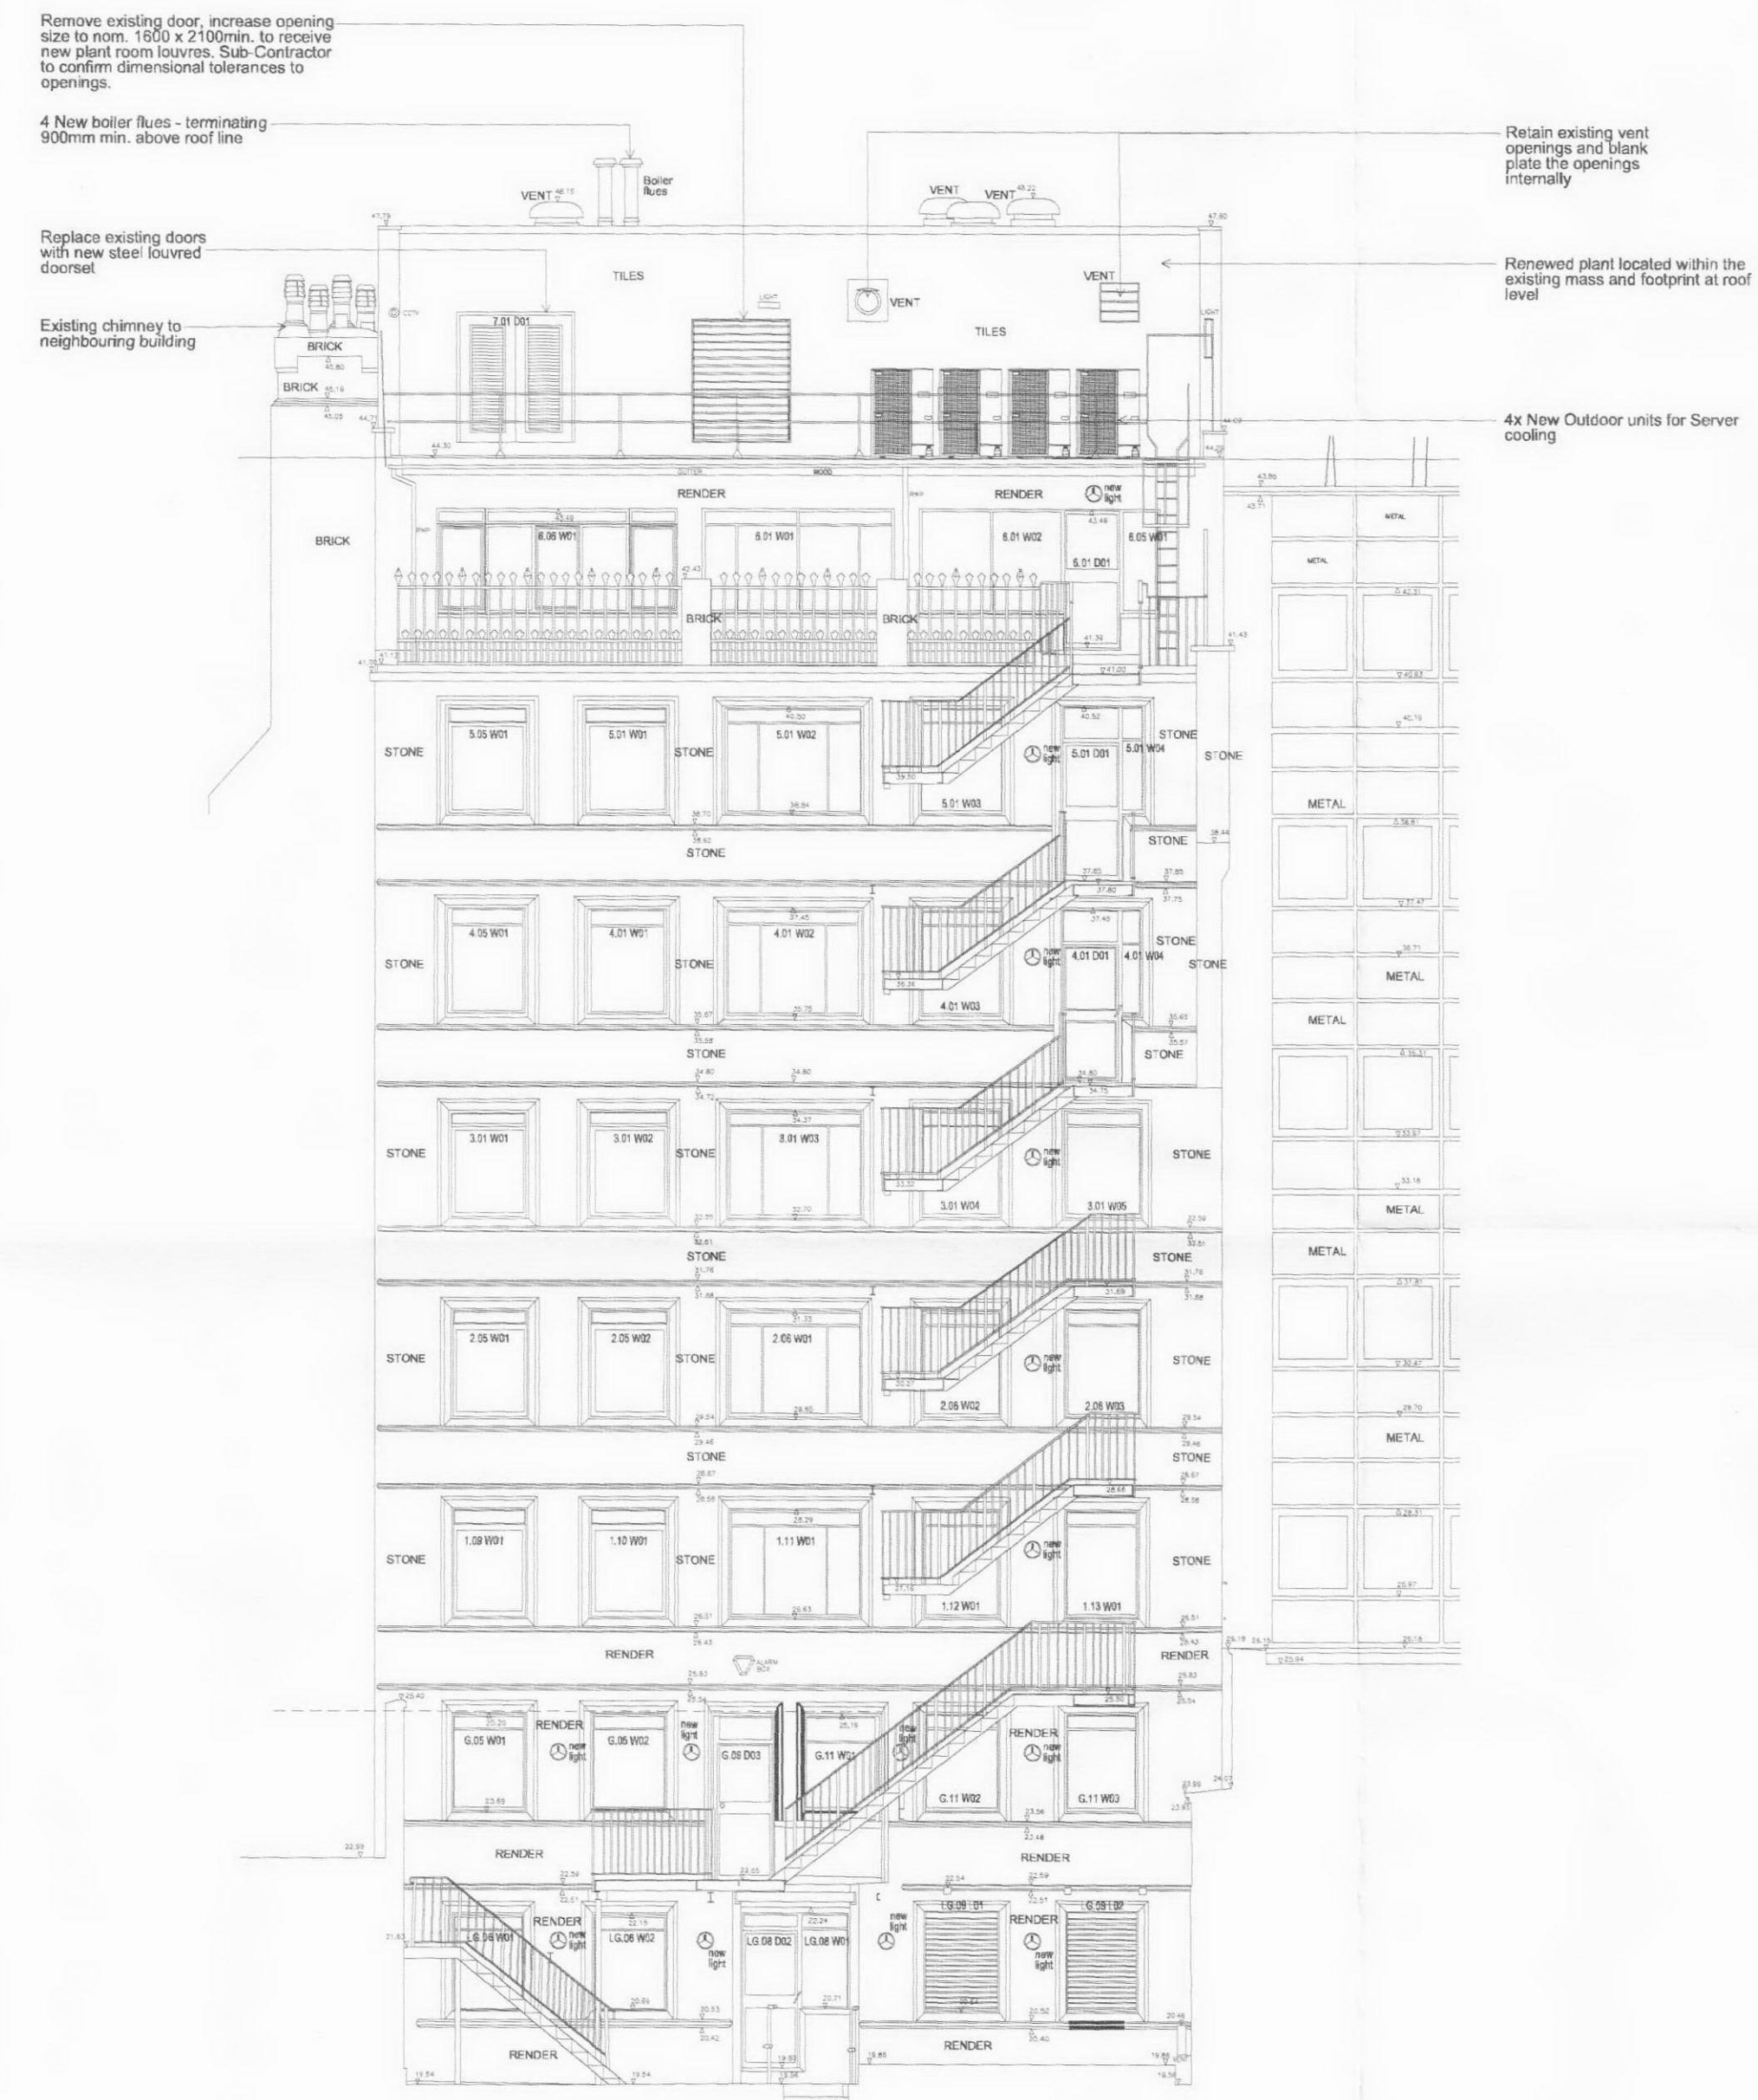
Remove existing door, increase opening size to nom. 1600 x 2100min. to receive new plant room louvres. Sub-Contractor to confirm dimensional tolerances to openings.

4 New boiler flues - terminating 900mm min. above roof line

Replace existing doors with new steel louvred doorset

Existing chimney to neighbouring building

Retain existing vent openings and blank plate the openings internally

Renewed plant located within the existing mass and footprint at roof level

4x New Outdoor units for Server cooling

VENT 46.15
Boiler flues
VENT VENT 46.22
47.79
47.80
TILES
VENT
VENT
TILES
LIGHT
CCTV
7.01 D01
BRICK
45.60
BRICK 45.19
45.05
44.71
44.30
44.09
GUTTER
WOOD
RENDER
RENDER
new light
43.86
43.71
METAL
METAL
BRICK
43.49
43.49
6.06 W01
6.01 W01
6.01 W02
6.05 W01
6.01 D01
42.43
42.31
BRICK
BRICK
41.39
41.43
41.05
41.12
41.00
40.83
40.50
40.52
40.19
STONE
5.05 W01
5.01 W01
STONE
5.01 W02
new light
5.01 D01
5.01 W04
STONE
STONE
39.50
5.01 W03
38.70
38.64
38.62
38.44
38.81
STONE
STONE
METAL
37.85
37.80
37.80
37.75
37.47
37.45
37.45
4.05 W01
4.01 W01
4.01 W02
STONE
STONE
STONE
new light
4.01 D01
4.01 W04
STONE
36.71
METAL
36.36
4.01 W03
35.67
35.75
35.65
35.58
35.57
STONE
STONE
METAL
34.80
34.80
34.72
34.80
34.75
34.31
34.37
STONE
3.01 W01
3.01 W02
STONE
3.01 W03
new light
STONE
33.67
33.32
3.01 W04
3.01 W05
33.18
METAL
32.70
32.70
32.59
32.61
32.61
STONE
STONE
METAL
31.76
31.76
31.68
31.69
31.68
31.81
31.33
STONE
2.05 W01
2.05 W02
STONE
2.06 W01
new light
STONE
30.37
30.47
2.06 W02
2.06 W03
29.54
29.60
29.54
29.46
29.46
28.70
STONE
STONE
METAL
28.67
28.67
28.58
28.66
28.58
28.29
28.31
STONE
1.08 W01
1.10 W01
STONE
1.11 W01
new light
STONE
27.15
1.12 W01
1.13 W01
26.97
26.51
26.63
26.51
26.43
26.43
26.19
26.15
26.18
25.94
RENDER
ALARM BOX
RENDER
25.83
25.83
25.54
25.50
25.54
25.40
25.20
25.19
RENDER
new light
new light
RENDER
G.05 W01
new light
G.05 W02
G.06 D03
G.11 W01
new light
24.07
23.99
23.69
G.11 W02
G.11 W03
23.56
23.81
22.48
22.99
RENDER
RENDER
22.59
23.05
22.54
22.59
22.51
22.51
RENDER
22.15
22.24
LG.09 D01
RENDER
LG.09 D02
21.63
LG.06 W01
new light
LG.06 W02
new light
LG.08 D02
LG.08 W01
new light
new light
new light
20.69
20.93
20.71
20.54
20.52
20.46
20.42
20.40
RENDER
RENDER
19.93
19.86
19.88
19.54
19.54
19.94
19.54
VENT